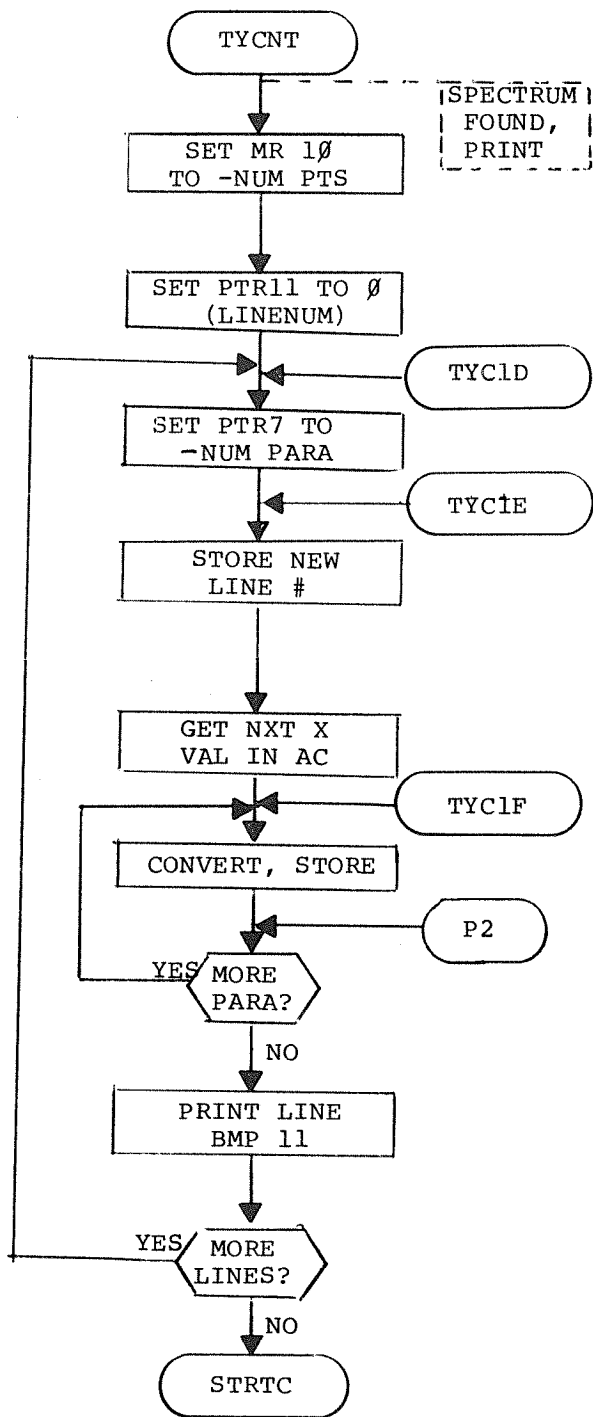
TYCNT

SPECTRUM FOUND, PRINT

SET MR 1Ø TO -NUM PTS

SET PTR11 TO Ø (LINENUM)

TYC1D

SET PTR7 TO -NUM PARA

TYC1E

STORE NEW LINE #

GET NXT X VAL IN AC

TYC1F

CONVERT, STORE

P2

YES

MORE PARA?

NO

PRINT LINE BMP 11

YES

MORE LINES?

NO

STRTC